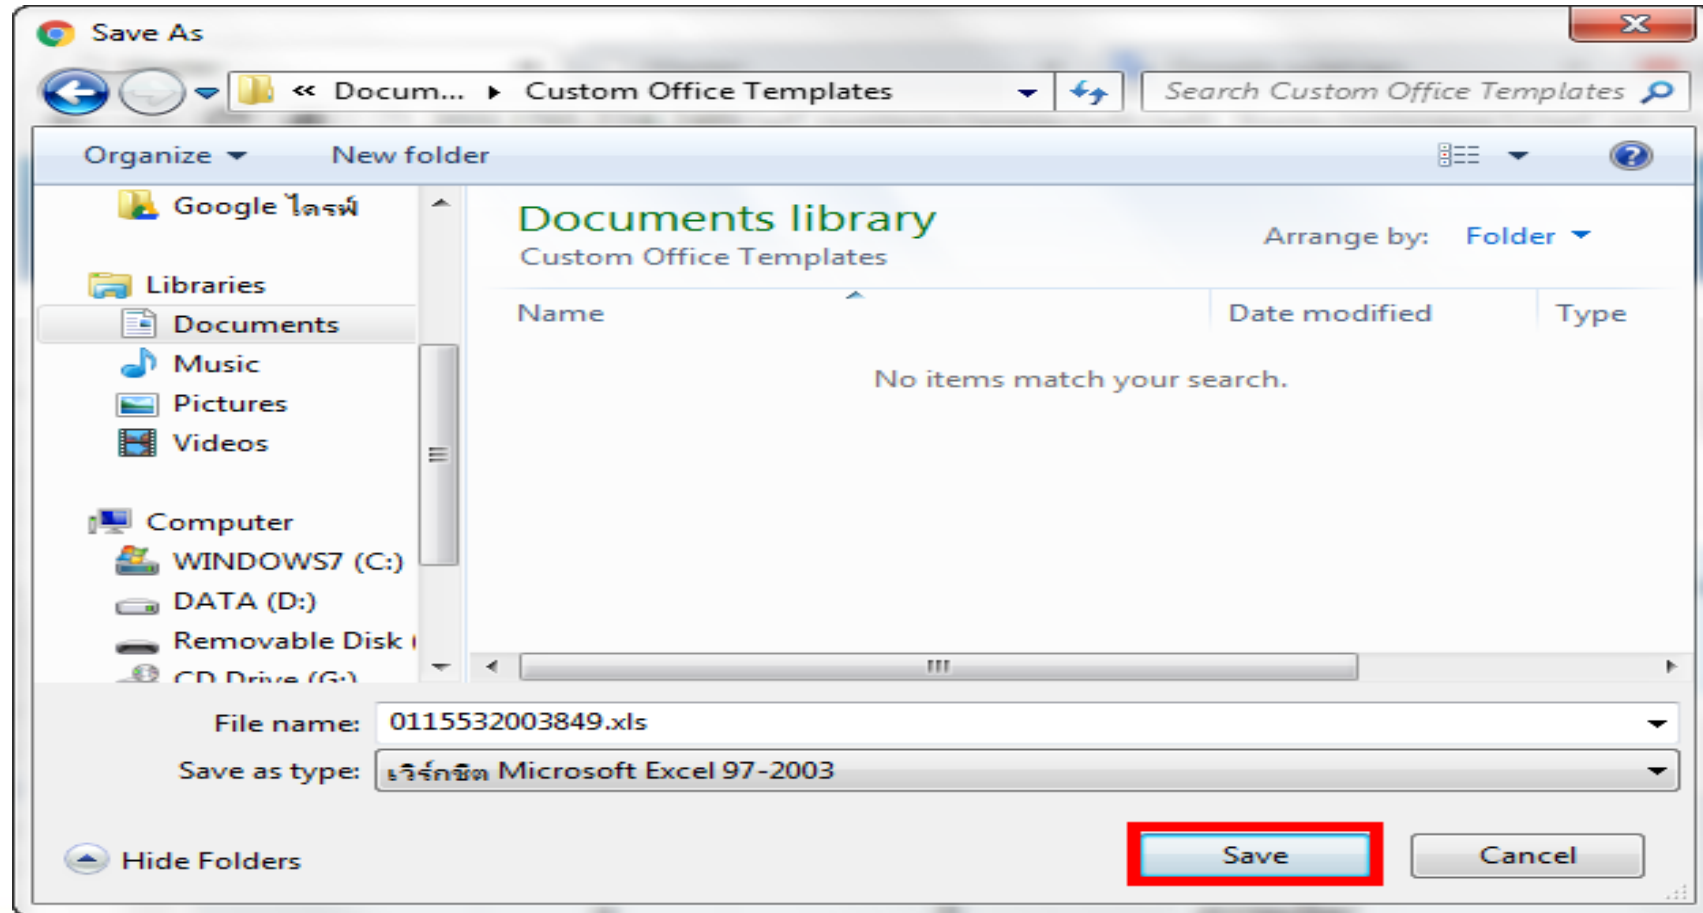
Save As

« Docum... ▸ Custom Office Templates

Search Custom Office Templates

Organize ▾ New folder

Google ไดรฟ์

Libraries

Documents

Music

Pictures

Videos

Computer

WINDOWS7 (C:)

DATA (D:)

Removable Disk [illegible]

CD Drive (G:)

Documents library

Custom Office Templates

Arrange by: Folder ▾

| Name | Date modified | Type |
|---|---|---|

No items match your search.

File name: 0115532003849.xls

Save as type: เวิร์กชีต Microsoft Excel 97-2003

Hide Folders

Save

Cancel